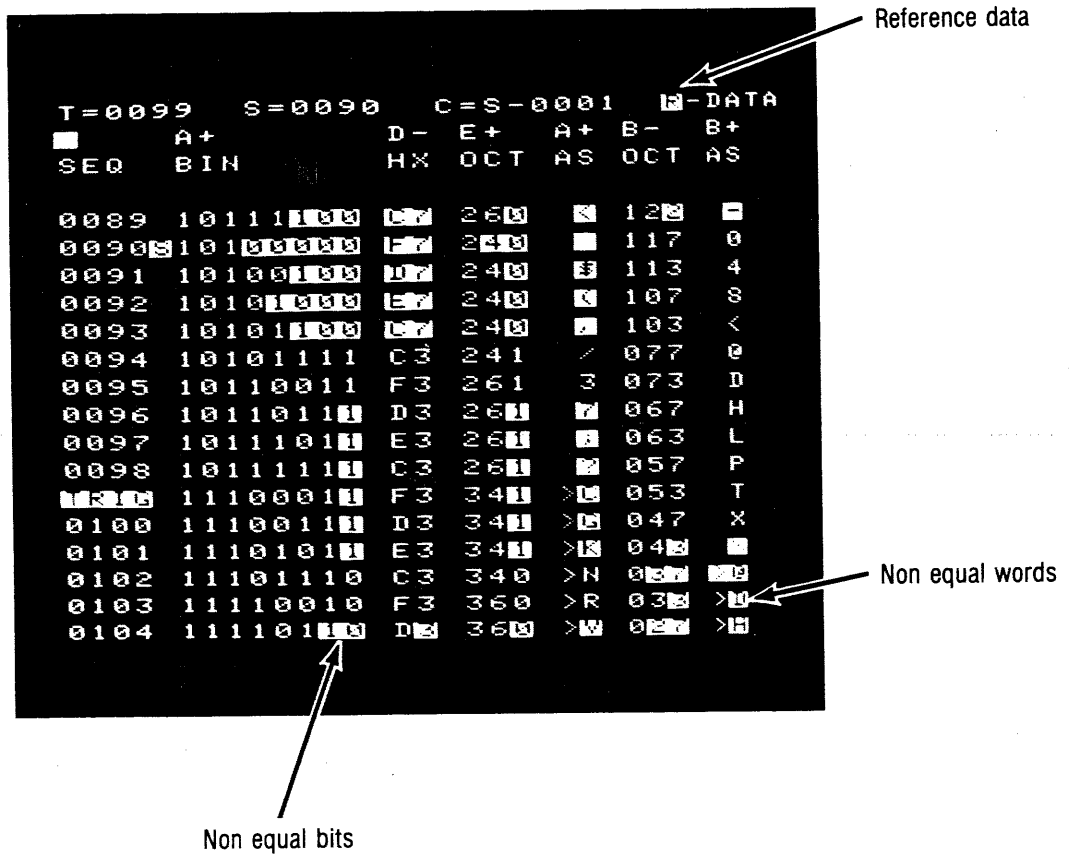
Reference data

T=0099 S=0090 C=S-0001 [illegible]-DATA

| | A+ | D− | E+ | A+ | B− | B+ |
|---|---|---|---|---|---|---|
| SEQ | BIN | HX | OCT | AS | OCT | AS |
| 0089 | 10111100 | C7 | 260 | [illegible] | 12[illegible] | − |
| 0090S | 10100000 | F7 | 240 | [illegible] | 117 | 0 |
| 0091 | 10100100 | D7 | 240 | $ | 113 | 4 |
| 0092 | 10101000 | E7 | 240 | ( | 107 | 8 |
| 0093 | 10101100 | C7 | 240 | , | 103 | < |
| 0094 | 10101111 | C3 | 241 | / | 077 | @ |
| 0095 | 10110011 | F3 | 261 | 3 | 073 | D |
| 0096 | 10110111 | D3 | 261 | 7 | 067 | H |
| 0097 | 10111011 | E3 | 261 | ; | 063 | L |
| 0098 | 10111111 | C3 | 261 | ? | 057 | P |
| TRIG | 11100011 | F3 | 341 | >C | 053 | T |
| 0100 | 11100111 | D3 | 341 | >G | 047 | X |
| 0101 | 11101011 | E3 | 341 | >K | 043 | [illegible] |
| 0102 | 11101110 | C3 | 340 | >N | 037 | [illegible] |
| 0103 | 11110010 | F3 | 360 | >R | 033 | >D |
| 0104 | 11110100 | D3 | 360 | >W | 027 | >H |

Non equal words

Non equal bits